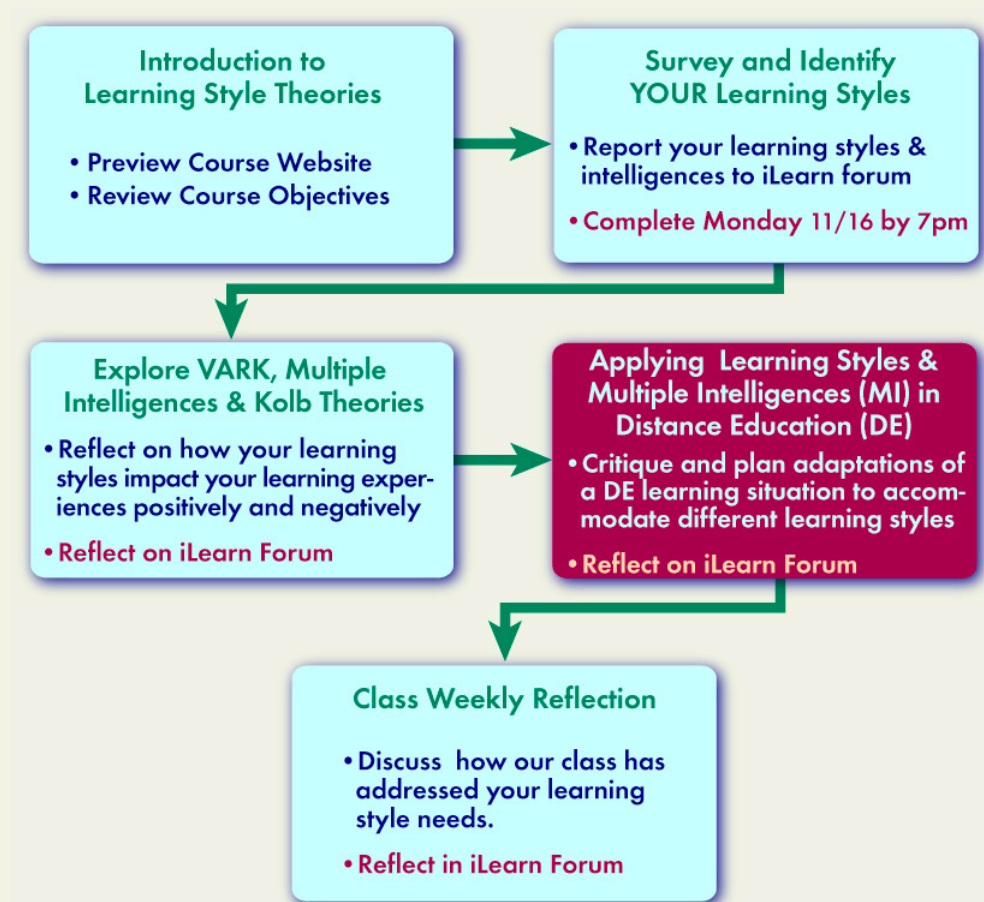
Introduction to Learning Style Theories

• Preview Course Website
• Review Course Objectives

Survey and Identify YOUR Learning Styles

• Report your learning styles & intelligences to iLearn forum
• Complete Monday 11/16 by 7pm

Explore VARK, Multiple Intelligences & Kolb Theories

• Reflect on how your learning styles impact your learning experiences positively and negatively
• Reflect on iLearn Forum

Applying Learning Styles & Multiple Intelligences (MI) in Distance Education (DE)

• Critique and plan adaptations of a DE learning situation to accommodate different learning styles
• Reflect on iLearn Forum

Class Weekly Reflection

• Discuss how our class has addressed your learning style needs.
• Reflect in iLearn Forum